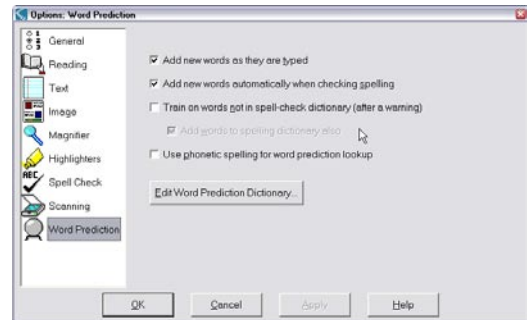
Options: Word Prediction

General
Reading
Text
Image
Magnifier
Highlighters
Spell Check
Scanning
Word Prediction

Add new words as they are typed
Add new words automatically when checking spelling
Train on words not in spell-check dictionary (after a warning)
Add words to spelling dictionary also
Use phonetic spelling for word prediction lookup

Edit Word Prediction Dictionary...

OK
Cancel
Apply
Help